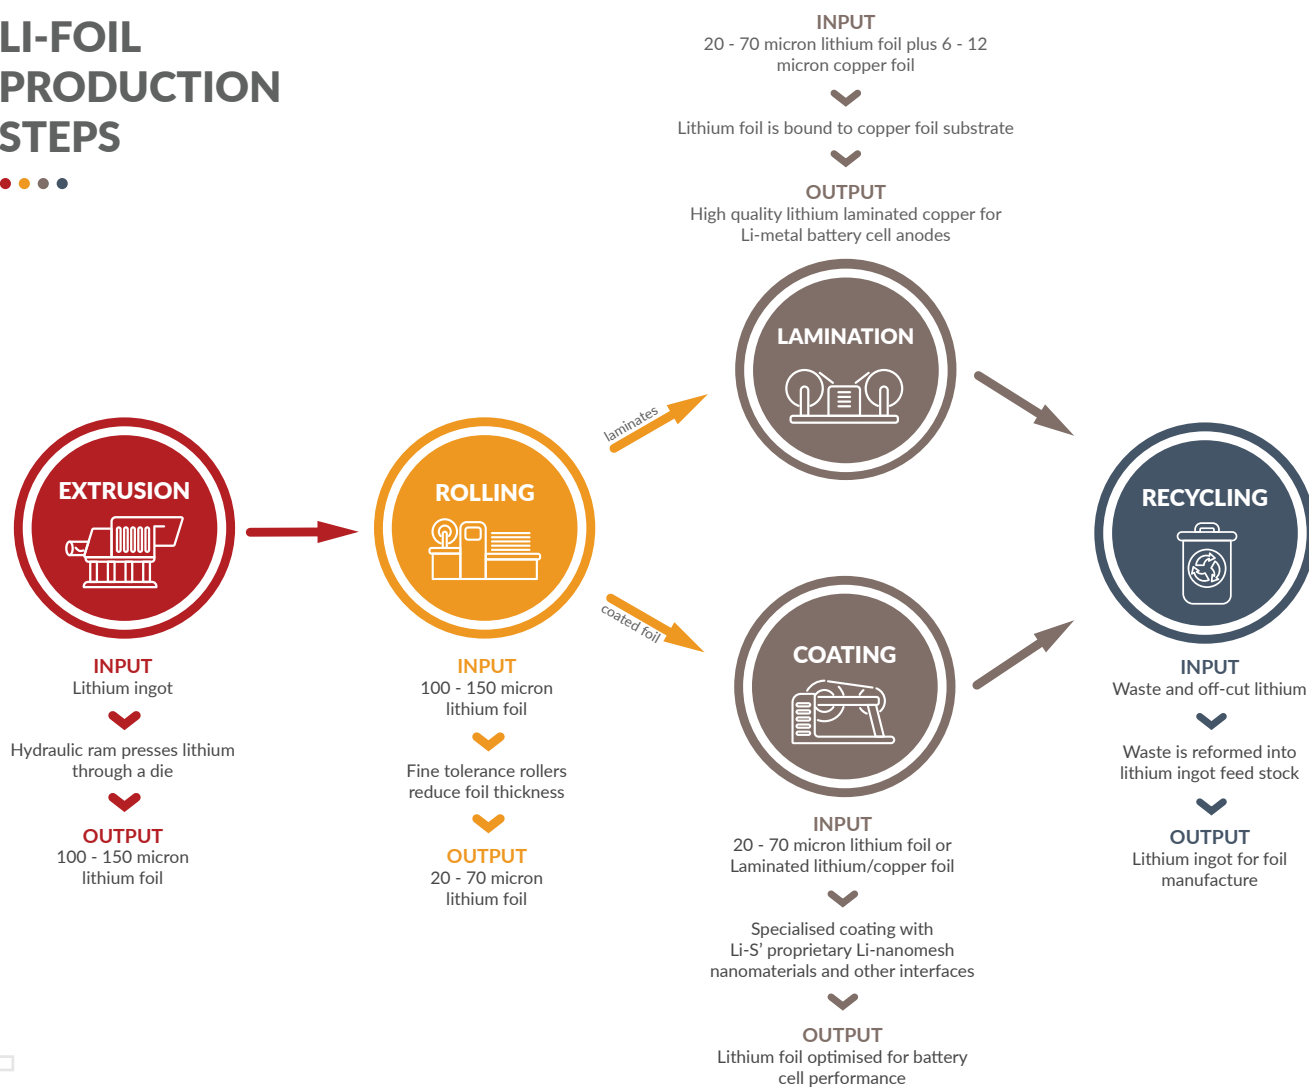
LI-FOIL PRODUCTION STEPS

INPUT
20 - 70 micron lithium foil plus 6 - 12 micron copper foil

Lithium foil is bound to copper foil substrate

OUTPUT
High quality lithium laminated copper for Li-metal battery cell anodes

LAMINATION

laminates

EXTRUSION

ROLLING

RECYCLING

coated foil

COATING

INPUT
Lithium ingot

Hydraulic ram presses lithium through a die

OUTPUT
100 - 150 micron lithium foil

INPUT
100 - 150 micron lithium foil

Fine tolerance rollers reduce foil thickness

OUTPUT
20 - 70 micron lithium foil

INPUT
20 - 70 micron lithium foil or Laminated lithium/copper foil

Specialised coating with Li-S' proprietary Li-nanomesh nanomaterials and other interfaces

OUTPUT
Lithium foil optimised for battery cell performance

INPUT
Waste and off-cut lithium

Waste is reformed into lithium ingot feed stock

OUTPUT
Lithium ingot for foil manufacture